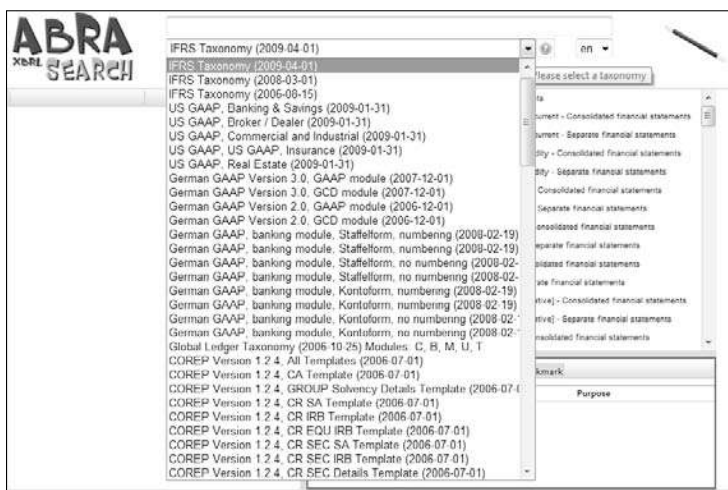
ABRA
XBRL SEARCH

IFRS Taxonomy (2009-04-01)

en

Please select a taxonomy

IFRS Taxonomy (2009-04-01)
IFRS Taxonomy (2008-03-01)
IFRS Taxonomy (2006-08-15)
US GAAP, Banking & Savings (2009-01-31)
US GAAP, Broker / Dealer (2009-01-31)
US GAAP, Commercial and Industrial (2009-01-31)
US GAAP, US GAAP, Insurance (2009-01-31)
US GAAP, Real Estate (2009-01-31)
German GAAP Version 3.0, GAAP module (2007-12-01)
German GAAP Version 3.0, GCD module (2007-12-01)
German GAAP Version 2.0, GAAP module (2006-12-01)
German GAAP Version 2.0, GCD module (2006-12-01)
German GAAP, banking module, Staffelform, numbering (2008-02-19)
German GAAP, banking module, Staffelform, numbering (2008-02-19)
German GAAP, banking module, Staffelform, no numbering (2008-02-
German GAAP, banking module, Staffelform, no numbering (2008-02-
German GAAP, banking module, Kontoform, numbering (2008-02-19)
German GAAP, banking module, Kontoform, numbering (2008-02-19)
German GAAP, banking module, Kontoform, no numbering (2008-02-
German GAAP, banking module, Kontoform, no numbering (2008-02-
Global Ledger Taxonomy (2006-10-25) Modules: C, B, M, U, T
COREP Version 1.2.4, All Templates (2006-07-01)
COREP Version 1.2.4, CA Template (2006-07-01)
COREP Version 1.2.4, GROUP Solvency Details Template (2006-07-(
COREP Version 1.2.4, CR SA Template (2006-07-01)
COREP Version 1.2.4, CR IRB Template (2006-07-01)
COREP Version 1.2.4, CR EQU IRB Template (2006-07-01)
COREP Version 1.2.4, CR SEC SA Template (2006-07-01)
COREP Version 1.2.4, CR SEC IRB Template (2006-07-01)
COREP Version 1.2.4, CR SEC Details Template (2006-07-01)

ta
urrent - Consolidated financial statements
urrent - Separate financial statements
dity - Consolidated financial statements
dity - Separate financial statements
Consolidated financial statements
Separate financial statements
onsolidated financial statements
eparate financial statements
olidated financial statements
ate financial statements
tive] - Consolidated financial statements
tive] - Separate financial statements
nsolidated financial statements

kmark
Purpose